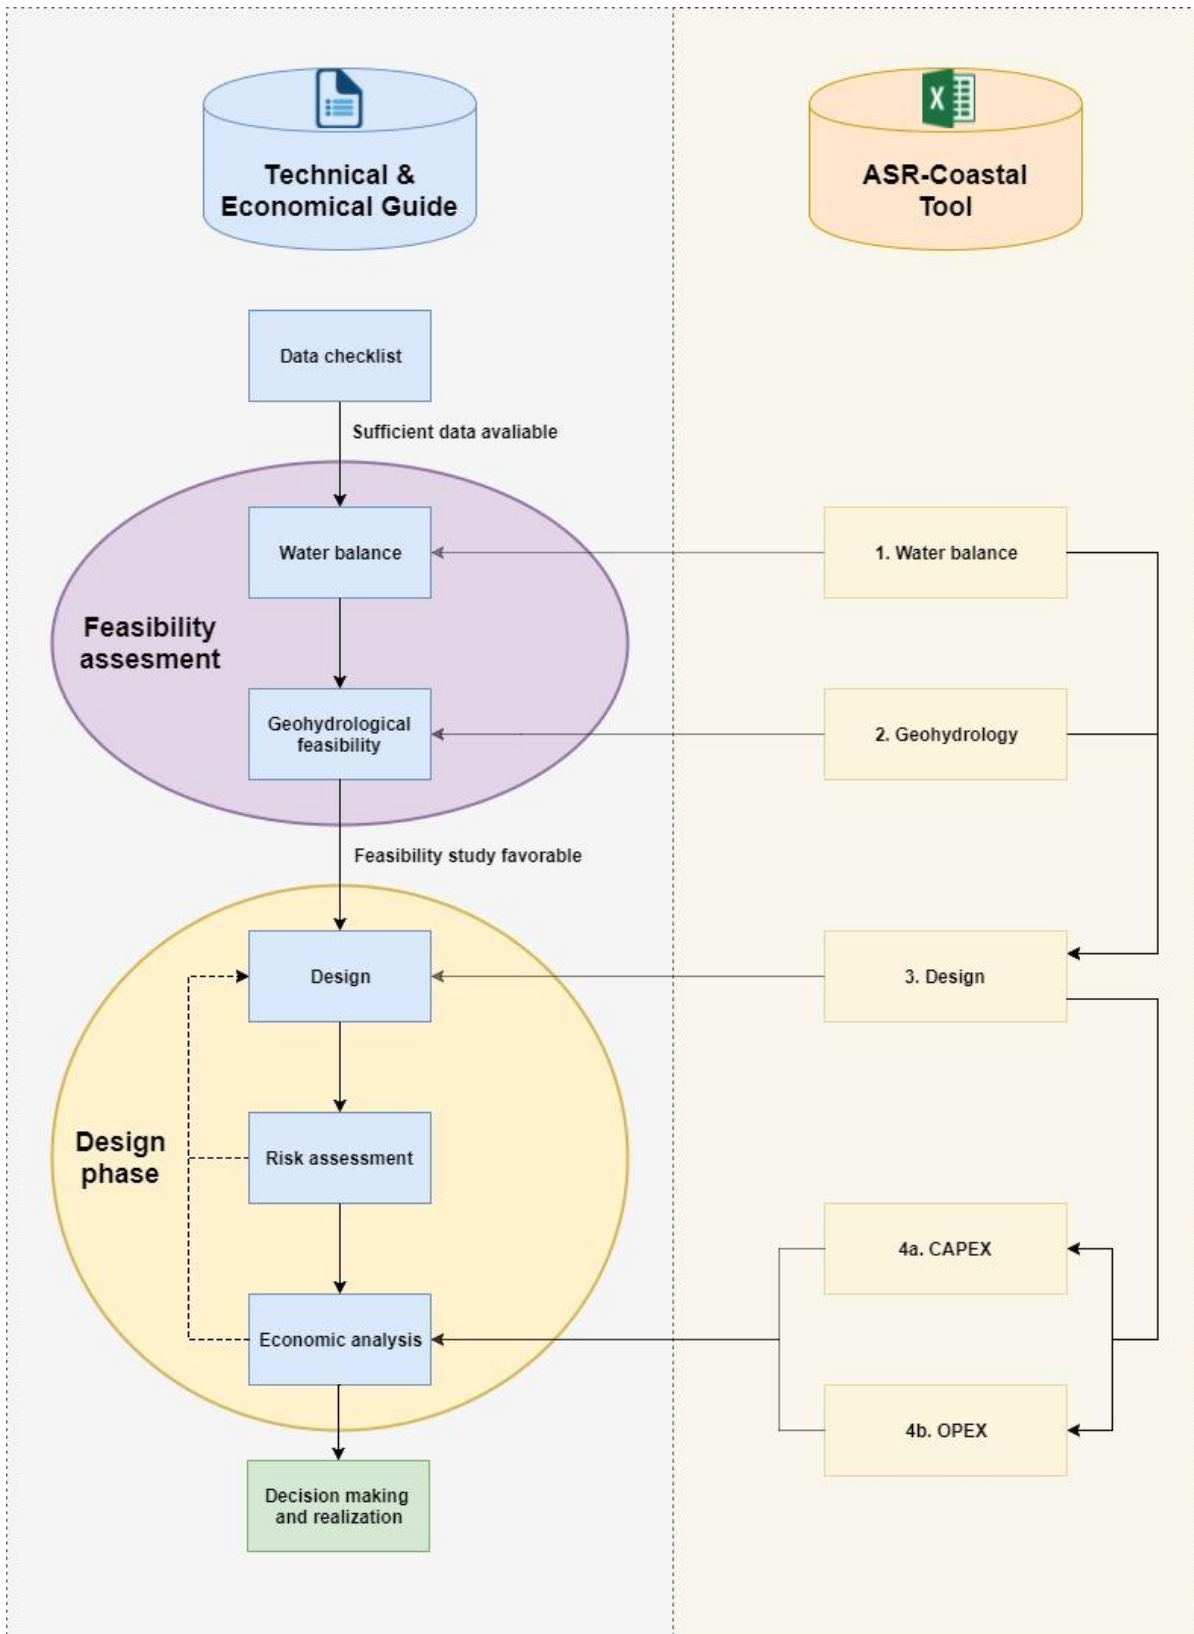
Technical & Economical Guide

ASR-Coastal Tool

Data checklist

Sufficient data avaliable

Water balance

1. Water balance

Feasibility assesment

Geohydrological feasibility

2. Geohydrology

Feasibility study favorable

Design

3. Design

Design phase

Risk assessment

4a. CAPEX

Economic analysis

4b. OPEX

Decision making and realization